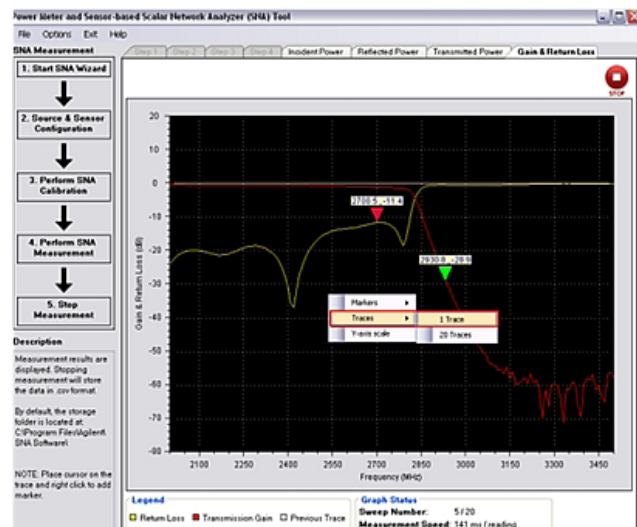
Power Meter and Sensor-based Scalar Network Analyzer (SNA) Tool

File Options Exit Help

SNA Measurement

1. Start SNA Wizard

2. Source & Sensor Configuration

3. Perform SNA Calibration

4. Perform SNA Measurement

5. Stop Measurement

Description

Measurement results are displayed. Stopping measurement will store the data in .csv format.

By default, the storage folder is located at: C:\Program Files\Agilent\SNA Software\

NOTE: Place cursor on the trace and right click to add marker.

Step 1 Step 2 Step 3 Step 4 Incident Power Reflected Power Transmitted Power Gain & Return Loss

STOP

20
10
0
-10
-20
-30
-40
-50
-60
-70
-80

Gain & Return Loss (dB)

2700.5, -11.4

2930.8, -28.9

Markers
Traces
Y-axis scale

1 Trace
20 Traces

2100 2250 2400 2550 2700 2850 3000 3150 3300 3450

Frequency (MHz)

Legend

Return Loss Transmission Gain Previous Trace

Graph Status

Sweep Number: 5 / 20

Measurement Speed: 141 ms / reading